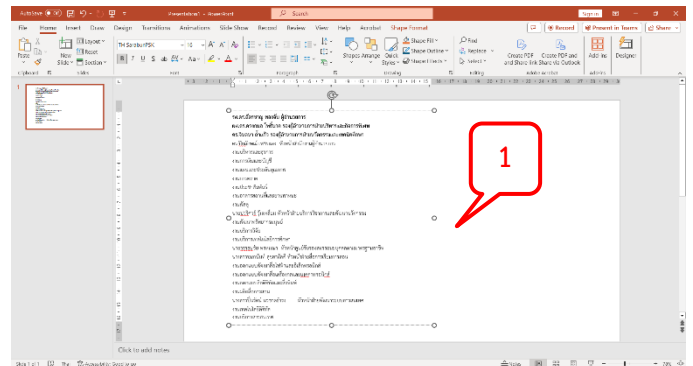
AutoSave Off Presentation1 - PowerPoint Search

File Home Insert Draw Design Transitions Animations Slide Show Record Review View Help Acrobat Shape Format

Recorded Present in Teams Share

Paste New Slide Layout Reset Section

TH SarabunPSK 10

Shapes Arrange Quick Styles Shape Fill Shape Outline Shape Effects

Find Replace Select

Create PDF Create PDF and Share link Share via Outlook

Add-ins Designer

Clipboard Slides Font Paragraph Drawing Editing Adobe Acrobat Add-ins

1

Click to add notes

Slide 1 of 1 Thai Accessibility: Good to go Notes

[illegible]